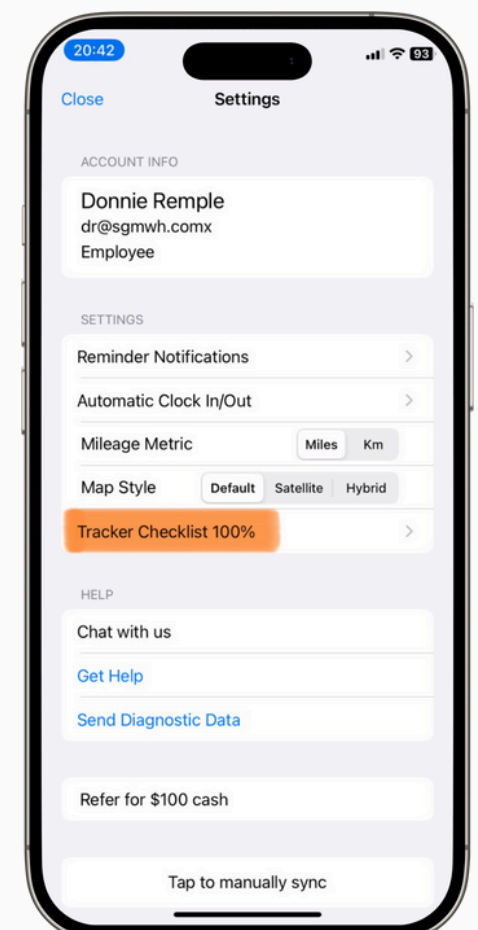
20:42

93

Close

Settings

ACCOUNT INFO

Donnie Remple
dr@sgmwh.comx
Employee

SETTINGS

Reminder Notifications

Automatic Clock In/Out

Mileage Metric

Miles

Km

Map Style

Default

Satellite

Hybrid

Tracker Checklist 100%

HELP

Chat with us

Get Help

Send Diagnostic Data

Refer for $100 cash

Tap to manually sync